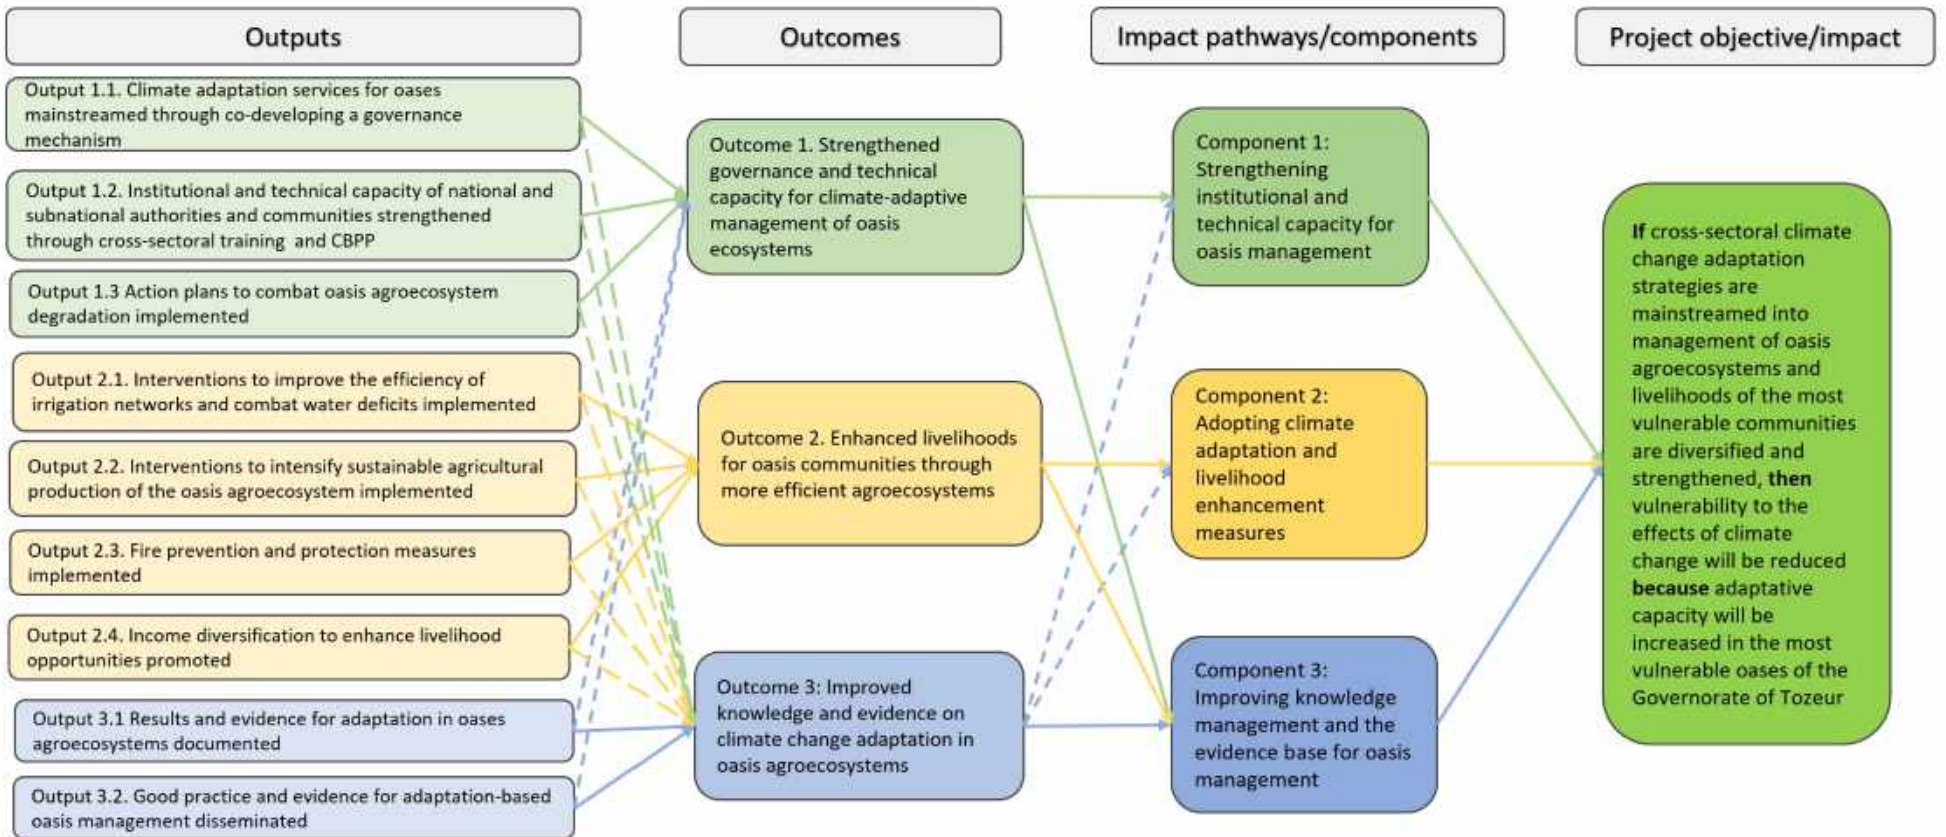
Outputs

Outcomes

Impact pathways/components

Project objective/impact

Output 1.1. Climate adaptation services for oases mainstreamed through co-developing a governance mechanism

Output 1.2. Institutional and technical capacity of national and subnational authorities and communities strengthened through cross-sectoral training and CBPP

Output 1.3 Action plans to combat oasis agroecosystem degradation implemented

Output 2.1. Interventions to improve the efficiency of irrigation networks and combat water deficits implemented

Output 2.2. Interventions to intensify sustainable agricultural production of the oasis agroecosystem implemented

Output 2.3. Fire prevention and protection measures implemented

Output 2.4. Income diversification to enhance livelihood opportunities promoted

Output 3.1 Results and evidence for adaptation in oases agroecosystems documented

Output 3.2. Good practice and evidence for adaptation-based oasis management disseminated

Outcome 1. Strengthened governance and technical capacity for climate-adaptive management of oasis ecosystems

Outcome 2. Enhanced livelihoods for oasis communities through more efficient agroecosystems

Outcome 3: Improved knowledge and evidence on climate change adaptation in oasis agroecosystems

Component 1: Strengthening institutional and technical capacity for oasis management

Component 2: Adopting climate adaptation and livelihood enhancement measures

Component 3: Improving knowledge management and the evidence base for oasis management

**If** cross-sectoral climate change adaptation strategies are mainstreamed into management of oasis agroecosystems and livelihoods of the most vulnerable communities are diversified and strengthened, **then** vulnerability to the effects of climate change will be reduced **because** adaptative capacity will be increased in the most vulnerable oases of the Governorate of Tozeur